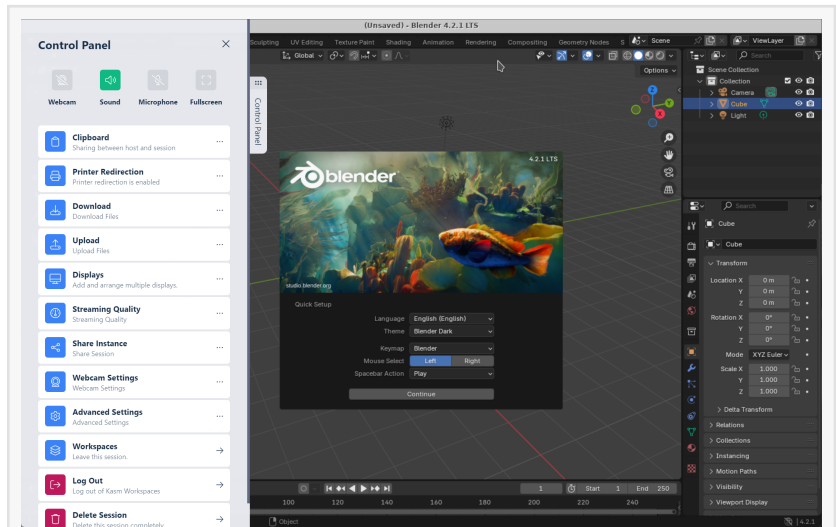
Control Panel

Webcam
Sound
Microphone
Fullscreen

Clipboard
Sharing between host and session

Printer Redirection
Printer redirection is enabled

Download
Download Files

Upload
Upload Files

Displays
Add and arrange multiple displays.

Streaming Quality
Streaming Quality

Share Instance
Share Session

Webcam Settings
Webcam Settings

Advanced Settings
Advanced Settings

Workspaces
Leave this session.

Log Out
Log out of Kasm Workspaces

Delete Session
Delete this session completely

Control Panel

(Unsaved) - Blender 4.2.1 LTS

Sculpting UV Editing Texture Paint Shading Animation Rendering Compositing Geometry Nodes

Scene ViewLayer

Global

Options

Scene Collection
Collection
Camera
Cube
Light

blender
4.2.1 LTS
studio.blender.org

Quick Setup
Language English (English)
Theme Blender Dark
Keymap Blender
Mouse Select Left Right
Spacebar Action Play
Continue

Search
Cube
Cube
Transform
Location X 0 m
Y 0 m
Z 0 m
Rotation X 0°
Y 0°
Z 0°
Mode XYZ Euler
Scale X 1.000
Y 1.000
Z 1.000
Delta Transform
Relations
Collections
Instancing
Motion Paths
Visibility
Viewport Display

1 Start 1 End 250
100 120 140 160 180 200 220 240
Object
4.2.1